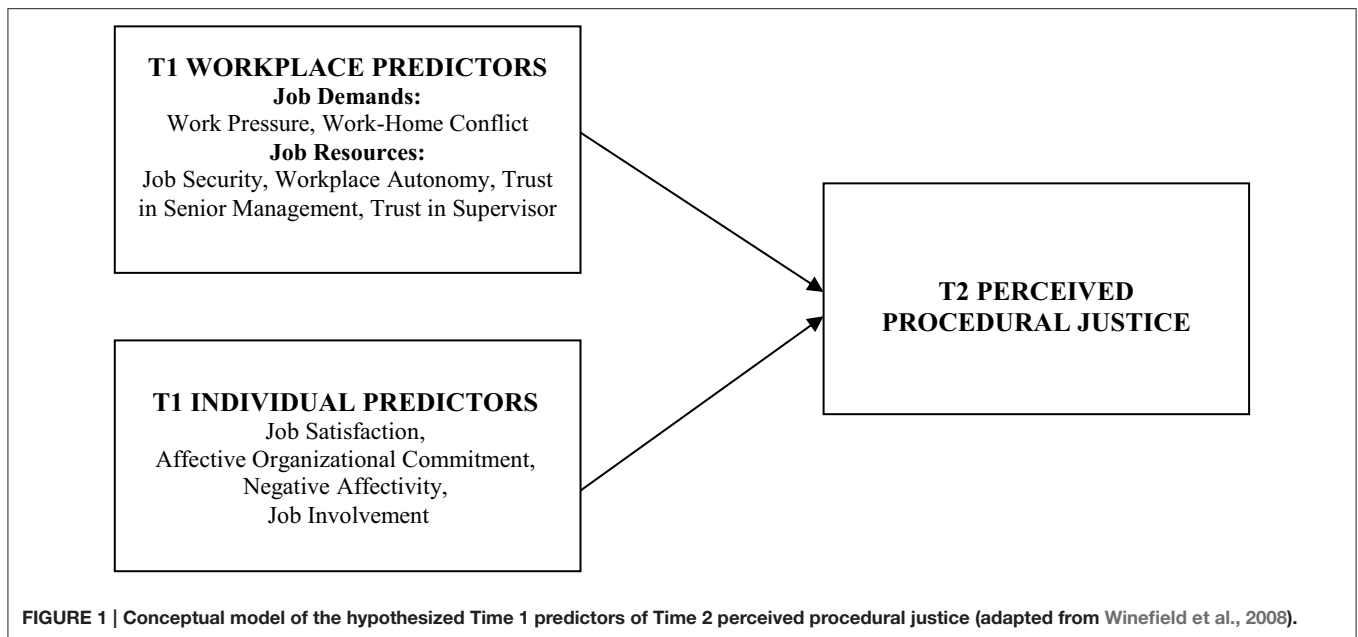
T1 WORKPLACE PREDICTORS
Job Demands:
Work Pressure, Work-Home Conflict
Job Resources:
Job Security, Workplace Autonomy, Trust in Senior Management, Trust in Supervisor

T2 PERCEIVED PROCEDURAL JUSTICE

T1 INDIVIDUAL PREDICTORS
Job Satisfaction,
Affective Organizational Commitment,
Negative Affectivity,
Job Involvement

FIGURE 1 | Conceptual model of the hypothesized Time 1 predictors of Time 2 perceived procedural justice (adapted from Winefield et al., 2008).